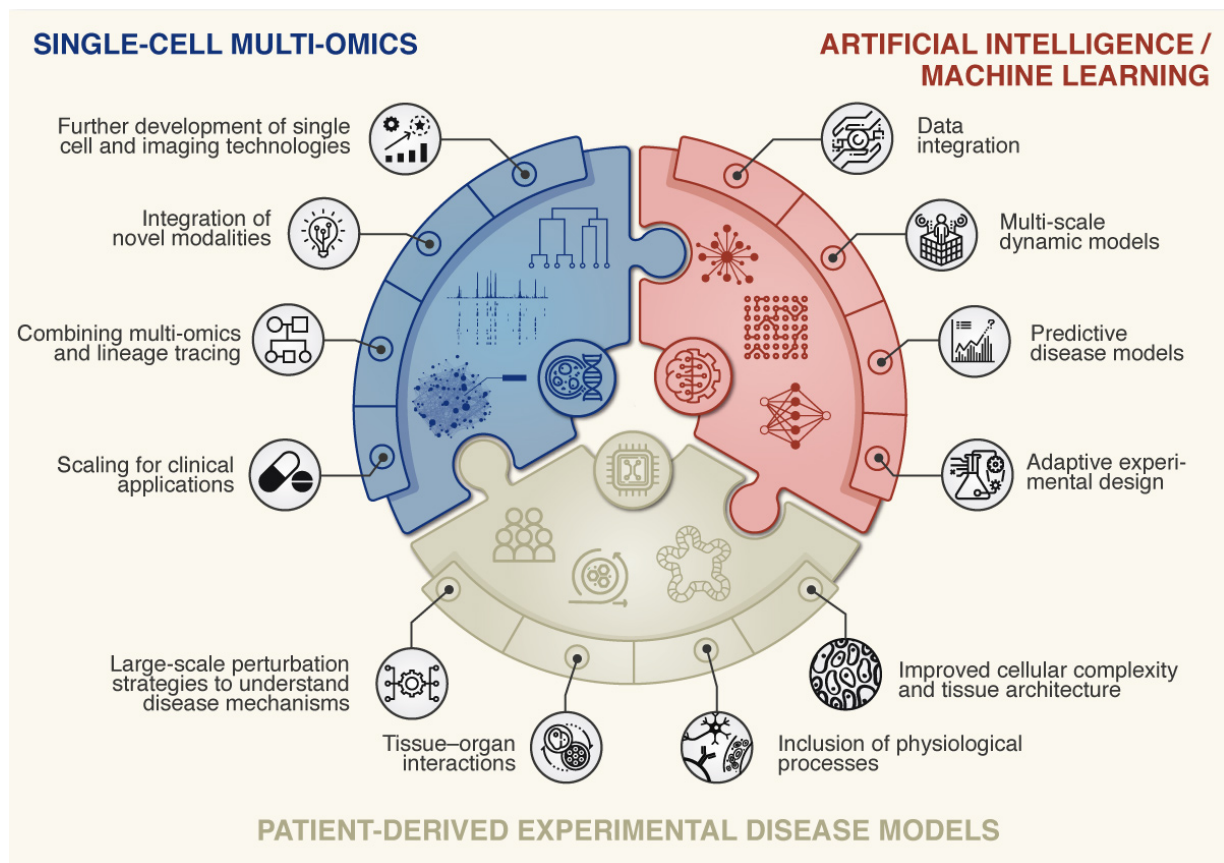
SINGLE-CELL MULTI-OMICS

ARTIFICIAL INTELLIGENCE / MACHINE LEARNING

Further development of single cell and imaging technologies

Integration of novel modalities

Combining multi-omics and lineage tracing

Scaling for clinical applications

Data integration

Multi-scale dynamic models

Predictive disease models

Adaptive experimental design

Large-scale perturbation strategies to understand disease mechanisms

Tissue–organ interactions

Inclusion of physiological processes

Improved cellular complexity and tissue architecture

PATIENT-DERIVED EXPERIMENTAL DISEASE MODELS